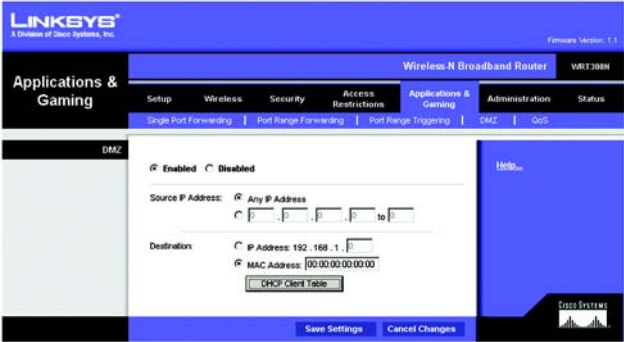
LINKSYS®
A Division of Cisco Systems, Inc.

Firmware Version: 1.1

Wireless-N Broadband Router WRT300N

Applications & Gaming

Setup | Wireless | Security | Access Restrictions | Applications & Gaming | Administration | Status

Single Port Forwarding | Port Range Forwarding | Port Range Triggering | DMZ | QoS

DMZ

Enabled Disabled

Source IP Address: Any IP Address
0 . 0 . 0 . 0 to 0

Destination: IP Address: 192 . 168 . 1 . 0
MAC Address: 00:00:00:00:00:00

DHCP Client Table

Help...

CISCO SYSTEMS

Save Settings Cancel Changes